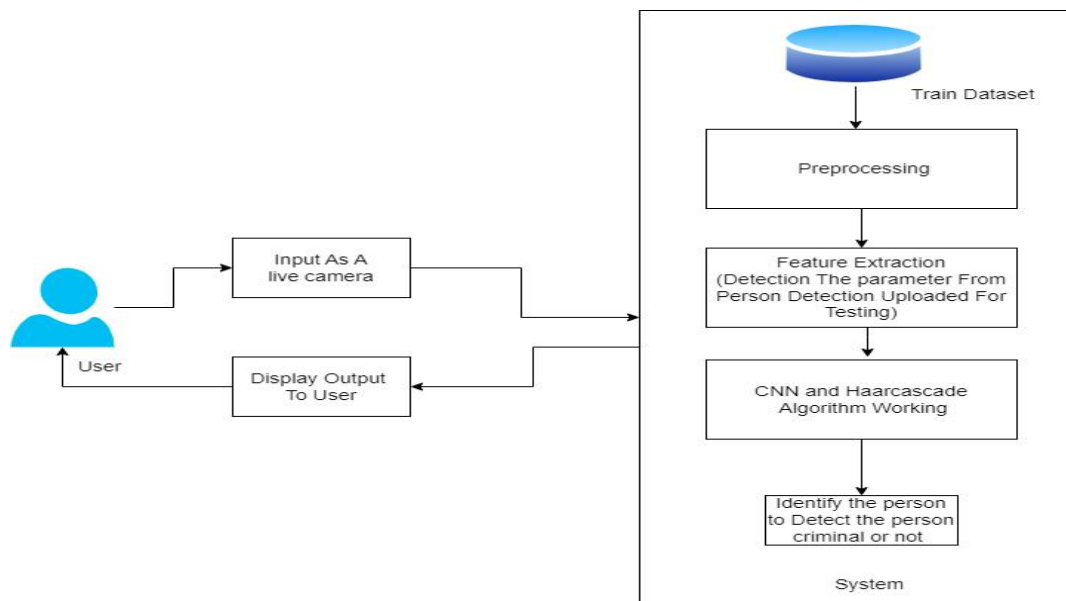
Train Dataset

Preprocessing

Feature Extraction (Detection The parameter From Person Detection Uploaded For Testing)

CNN and Haarcascade Algorithm Working

Identify the person to Detect the person criminal or not

System

Input As A live camera

User

Display Output To User